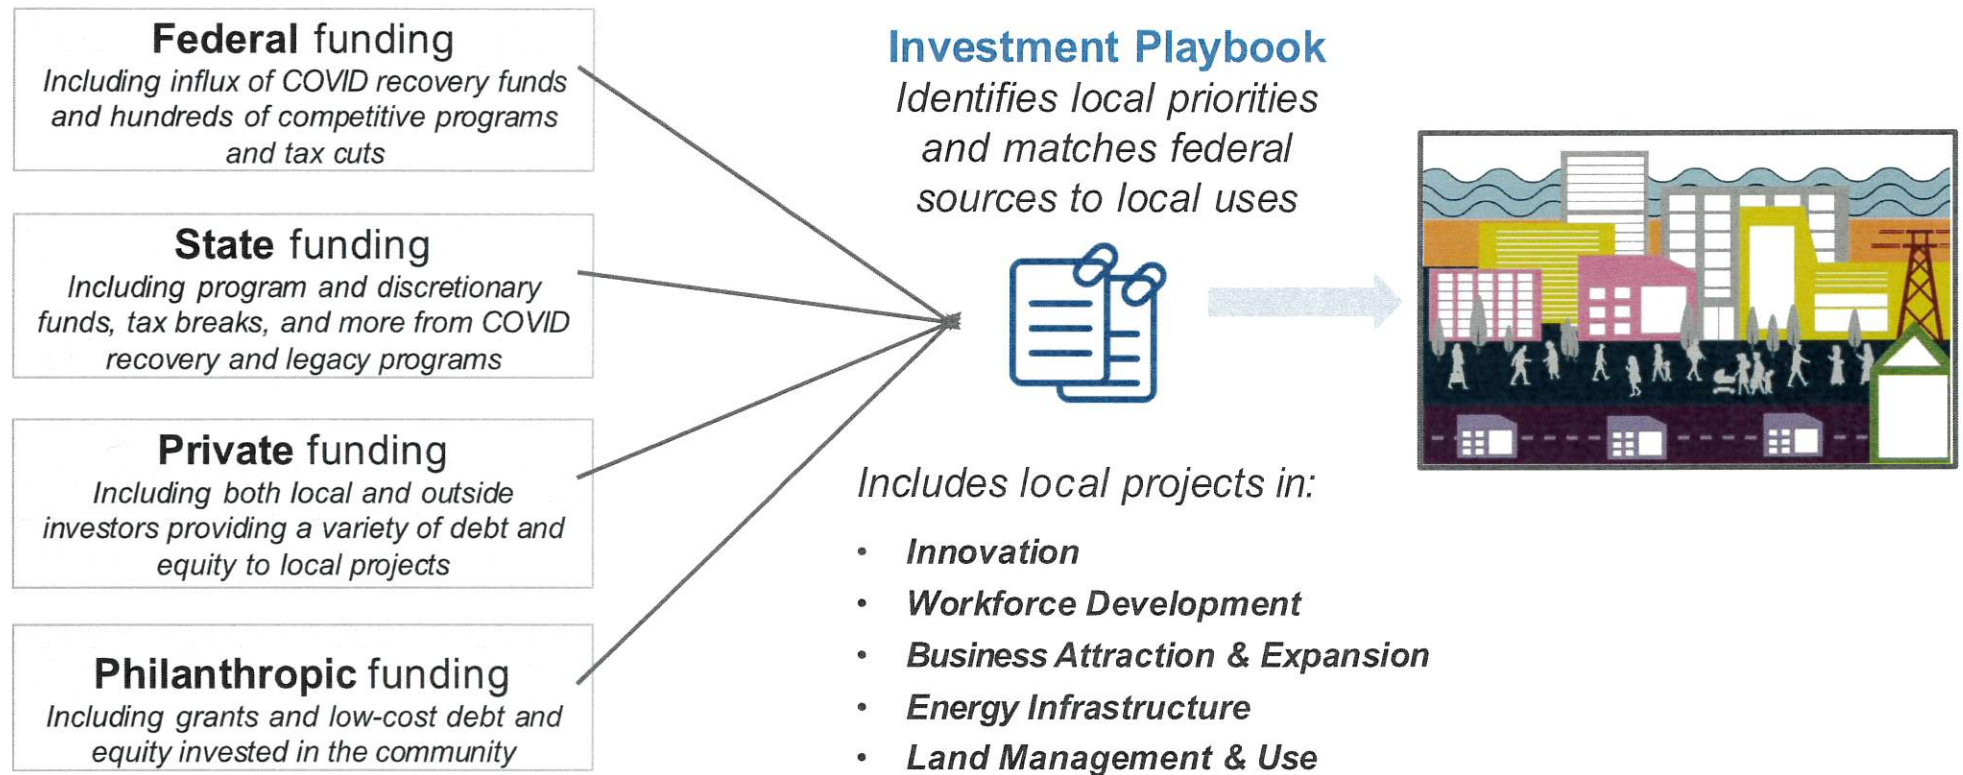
**Federal** funding
*Including influx of COVID recovery funds and hundreds of competitive programs and tax cuts*

**State** funding
*Including program and discretionary funds, tax breaks, and more from COVID recovery and legacy programs*

**Private** funding
*Including both local and outside investors providing a variety of debt and equity to local projects*

**Philanthropic** funding
*Including grants and low-cost debt and equity invested in the community*

**Investment Playbook**
*Identifies local priorities and matches federal sources to local uses*

*Includes local projects in:*

- ***Innovation***
- ***Workforce Development***
- ***Business Attraction & Expansion***
- ***Energy Infrastructure***
- ***Land Management & Use***